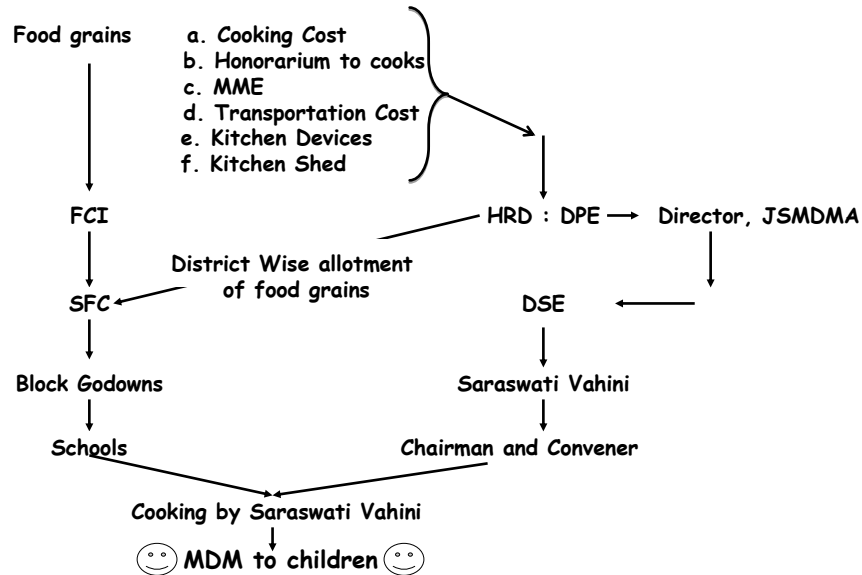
Food grains

a. Cooking Cost
b. Honorarium to cooks
c. MME
d. Transportation Cost
e. Kitchen Devices
f. Kitchen Shed

FCI

HRD : DPE

Director, JSMDMA

District Wise allotment of food grains

SFC

DSE

Block Godowns

Saraswati Vahini

Schools

Chairman and Convener

Cooking by Saraswati Vahini

MDM to children